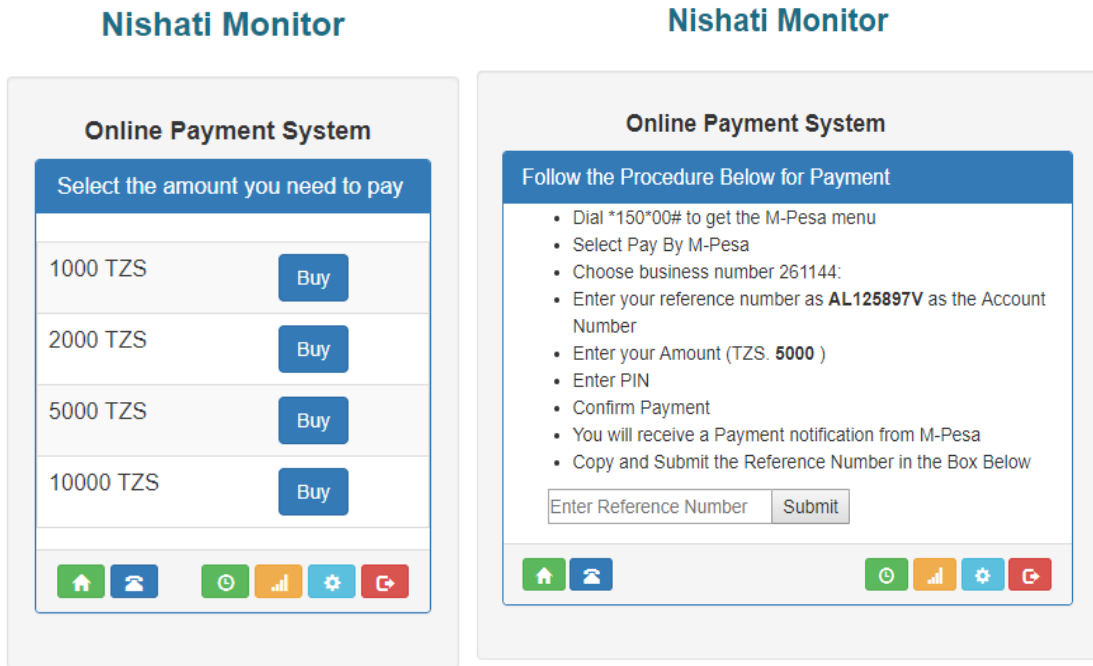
Nishati Monitor

Online Payment System

Select the amount you need to pay

| | |
|---|---|
| 1000 TZS | Buy |
| 2000 TZS | Buy |
| 5000 TZS | Buy |
| 10000 TZS | Buy |

Nishati Monitor

Online Payment System

Follow the Procedure Below for Payment

- Dial *150*00# to get the M-Pesa menu
- Select Pay By M-Pesa
- Choose business number 261144:
- Enter your reference number as **AL125897V** as the Account Number
- Enter your Amount (TZS. **5000** )
- Enter PIN
- Confirm Payment
- You will receive a Payment notification from M-Pesa
- Copy and Submit the Reference Number in the Box Below

Enter Reference Number Submit